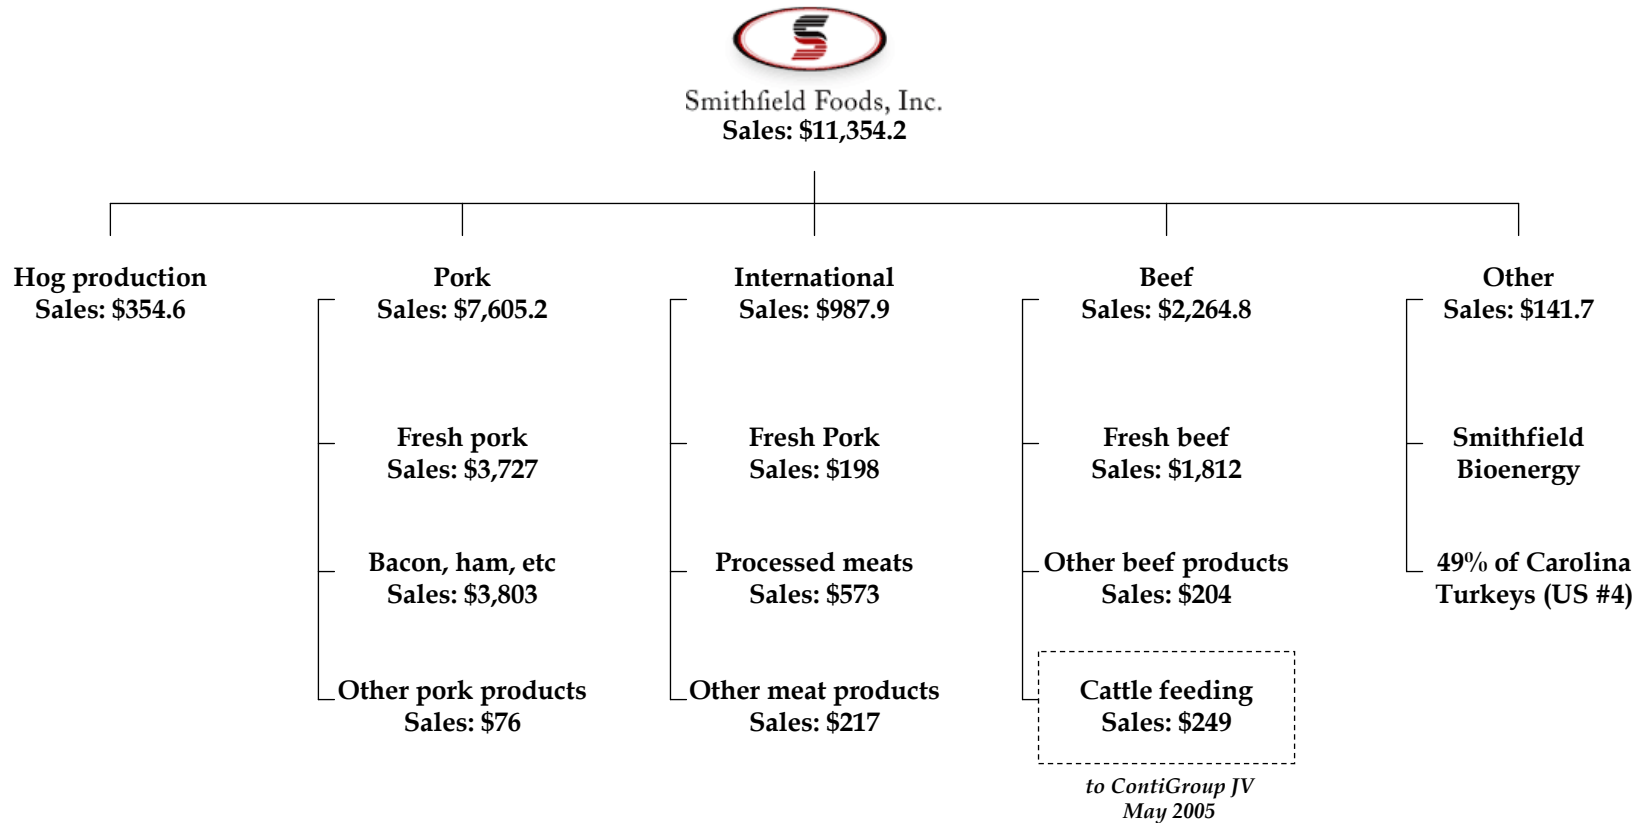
Smithfield Foods, Inc.
Sales: $11,354.2

Hog production
Sales: $354.6

Pork
Sales: $7,605.2

Fresh pork
Sales: $3,727

Bacon, ham, etc
Sales: $3,803

Other pork products
Sales: $76

International
Sales: $987.9

Fresh Pork
Sales: $198

Processed meats
Sales: $573

Other meat products
Sales: $217

Beef
Sales: $2,264.8

Fresh beef
Sales: $1,812

Other beef products
Sales: $204

Cattle feeding
Sales: $249

to ContiGroup JV
May 2005

Other
Sales: $141.7

Smithfield
Bioenergy

49% of Carolina
Turkeys (US #4)